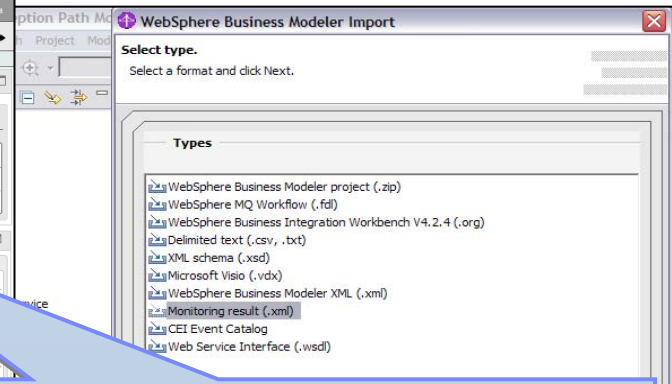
ption Path Mo
h Project Mod

vice

WebSphere Business Modeler Import

Select type.
Select a format and click Next.

Types

WebSphere Business Modeler project (.zip)
WebSphere MQ Workflow (.fdl)
WebSphere Business Integration Workbench V4.2.4 (.org)
Delimited text (.csv, .txt)
XML schema (.xsd)
Microsoft Visio (.vdx)
WebSphere Business Modeler XML (.xml)
Monitoring result (.xml)
CEI Event Catalog
Web Service Interface (.wsdl)